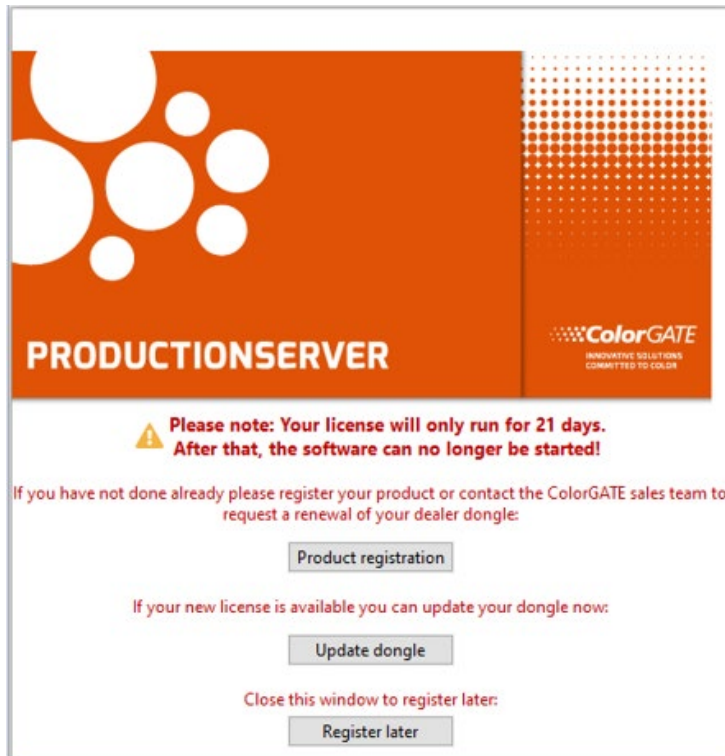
PRODUCTIONSERVER

ColorGATE
INNOVATIVE SOLUTIONS COMMITTED TO COLOR

Please note: Your license will only run for 21 days.
After that, the software can no longer be started!

If you have not done already please register your product or contact the ColorGATE sales team to request a renewal of your dealer dongle:

Product registration

If your new license is available you can update your dongle now:

Update dongle

Close this window to register later:

Register later